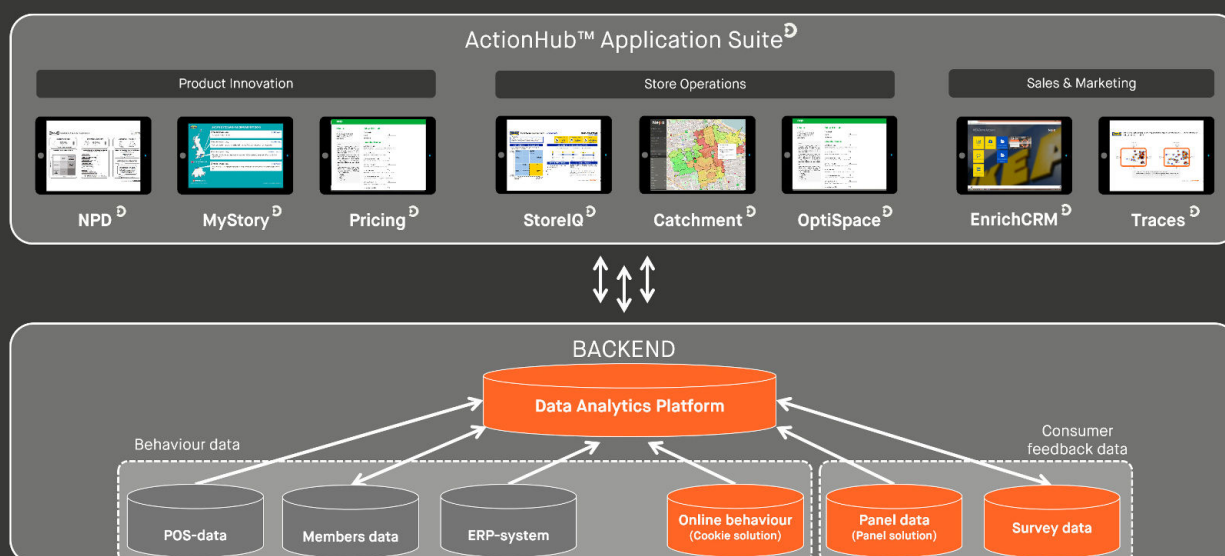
ActionHub™ Application Suite

Product Innovation

Store Operations

Sales & Marketing

NPD

MyStory

Pricing

StoreIQ

Catchment

OptiSpace

EnrichCRM

Traces

BACKEND

Data Analytics Platform

Behaviour data

Consumer feedback data

POS-data

Members data

ERP-system

Online behaviour (Cookie solution)

Panel data (Panel solution)

Survey data